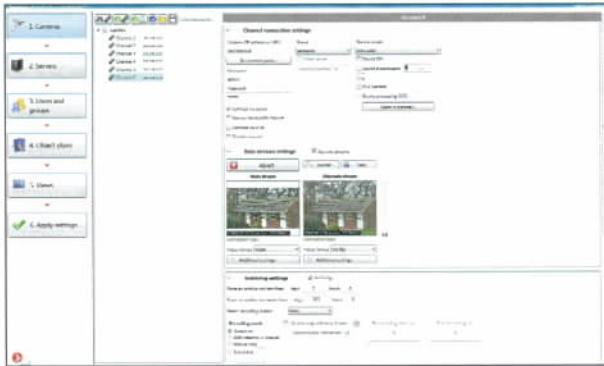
1. Cameras

2. Servers

3. Users and groups

4. Client plans

5. Views

6. Apply settings

Channel connection settings

Main stream settings

Advanced

Main stream

Alternate stream

Archiving settings

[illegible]